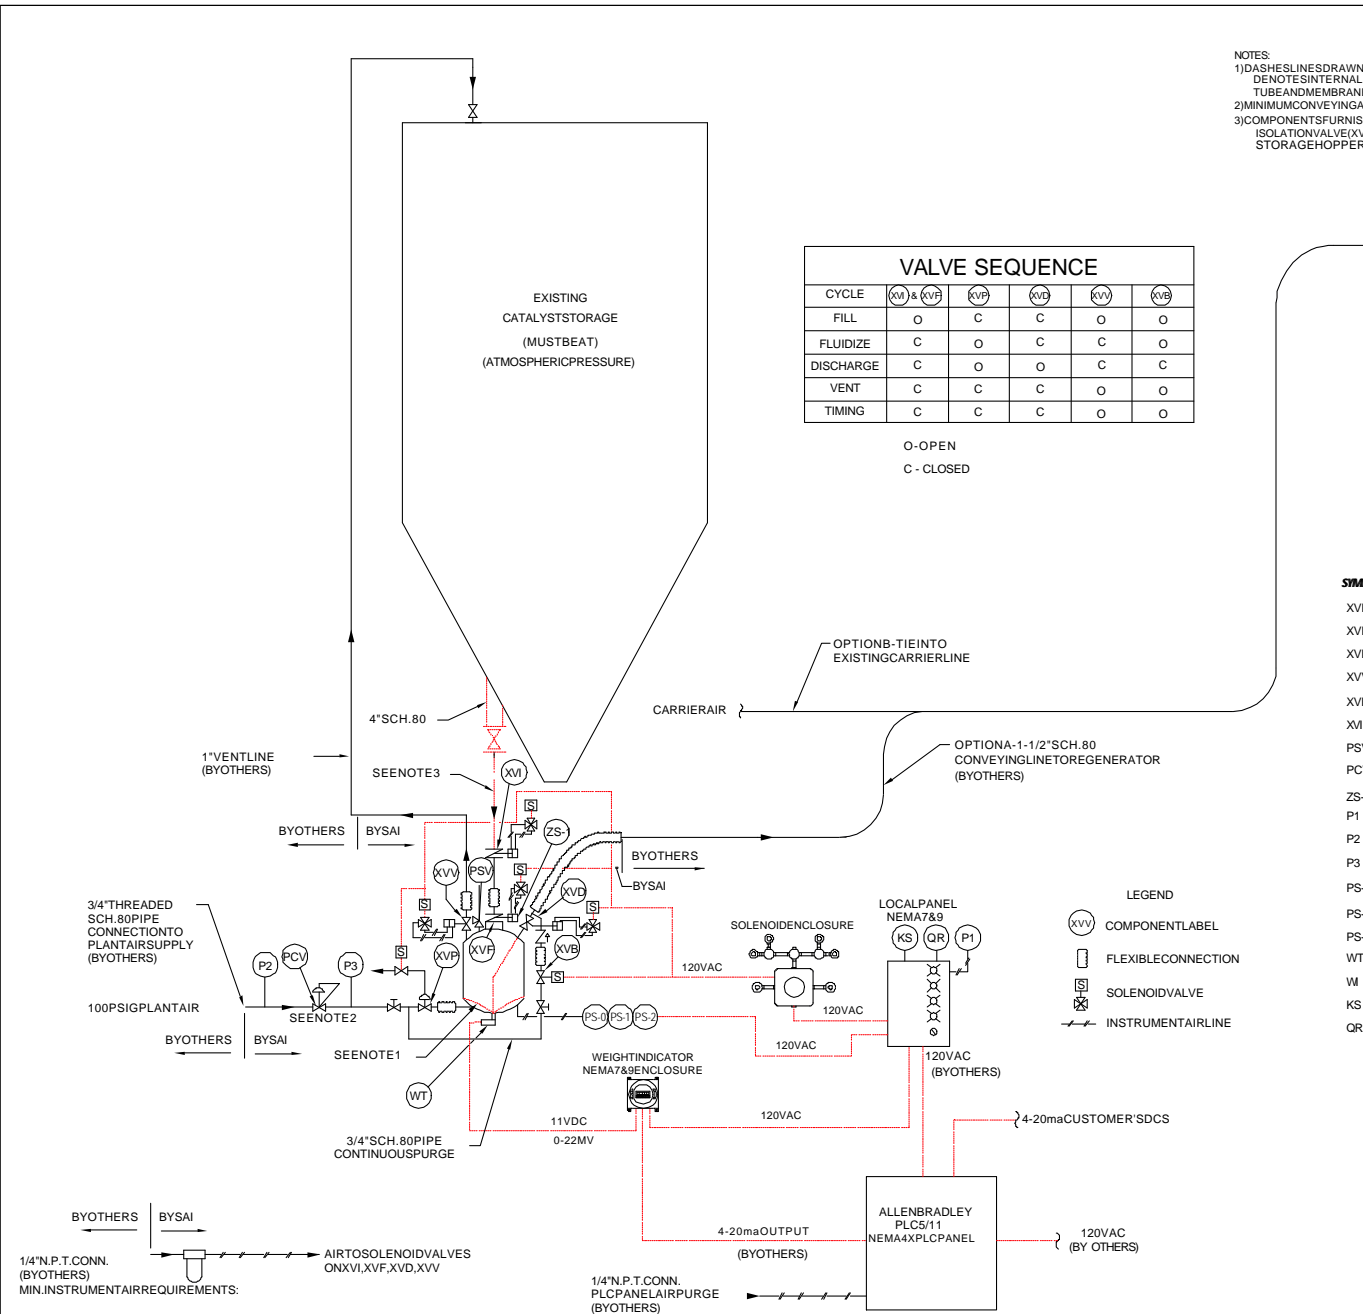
NOTES:
1)DASHESLINESDRAWN
DENOTESINTERNAL
TUBEANDMEMBRAN
2)MINIMUMCONVEYINGA
3)COMPONENTSFURNIS
ISOLATIONVALVE(X
STORAGEHOPPER

EXISTING
CATALYSTSTORAGE
(MUSTBEAT)
(ATMOSPHERICPRESSURE)

VALVE SEQUENCE

| CYCLE | XVI & XVF | XVP | XVD | XVV | XVB |
|---|---|---|---|---|---|
| FILL | O | C | C | O | O |
| FLUIDIZE | C | O | C | C | O |
| DISCHARGE | C | O | O | C | C |
| VENT | C | C | C | O | O |
| TIMING | C | C | C | O | O |

O-OPEN
C - CLOSED

OPTIONB-TIEINTO
EXISTINGCARRIERLINE

CARRIERAIR

OPTIONA-1-1/2"SCH.80
CONVEYINGLINETOREGENERATOR
(BYOTHERS)

4"SCH.80
1"VENTLINE
(BYOTHERS)
SEENOTE3
XVI
BYOTHERS BYSAI
S
ZS-1
S
XVV PSV
S
BYOTHERS
BYSAI
XVD
S
S
3/4"THREADED
SCH.80PIPE
CONNECTIONTO
PLANTAIRSUPPLY
(BYOTHERS)
P2 PCV P3
S
XVP XVF XVB
S
100PSIGPLANTAIR
SEENOTE2
BYOTHERS BYSAI
SEENOTE1
PS-0 PS-1 PS-2
WT
3/4"SCH.80PIPE
CONTINUOUSPURGE

SOLENOIDENCLOSURE
120VAC
120VAC
120VAC

LOCALPANEL
NEMA7&9
KS QR P1
120VAC
(BYOTHERS)

WEIGHTINDICATOR
NEMA7&9ENCLOSURE
11VDC
0-22MV
120VAC

LEGEND
XVV COMPONENTLABEL
FLEXIBLECONNECTION
S SOLENOIDVALVE
INSTRUMENTAIRLINE

SYM
XVI
XVI
XVI
XV
XVI
XVI
PS
PC
ZS-
P1
P2
P3
PS-
PS-
PS-
WT
WI
KS
QR

4-20maCUSTOMER'SDCS

4-20maOUTPUT
(BYOTHERS)

ALLENBRADLEY
PLC5/11
NEMA4XPLCPANEL

120VAC
(BY OTHERS)

BYOTHERS BYSAI
1/4"N.P.T.CONN.
(BYOTHERS)
MIN.INSTRUMENTAIRREQUIREMENTS:
AIRTOSOLENOIDVALVES
ONXVI,XVF,XVD,XVV

1/4"N.P.T.CONN.
PLCPANELAIRPURGE
(BYOTHERS)